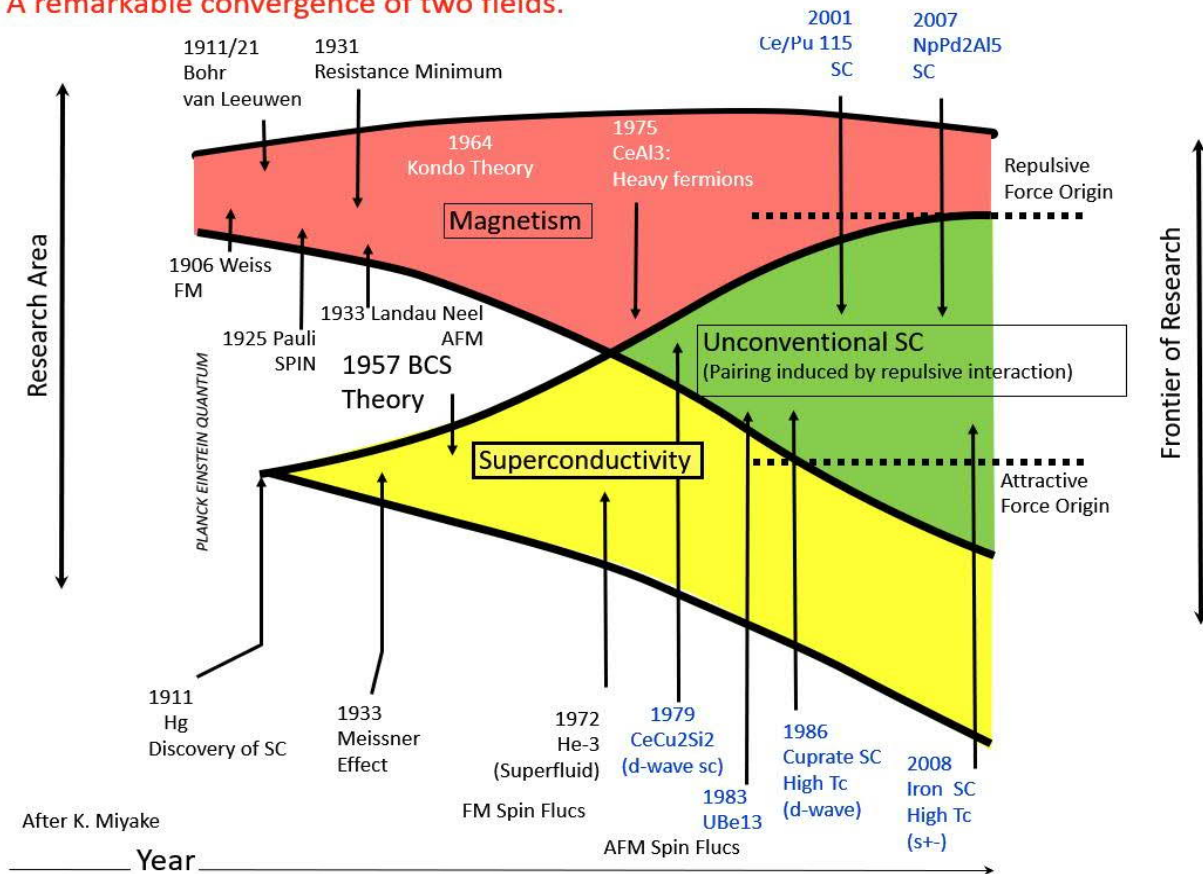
A remarkable convergence of two fields.

1911/21
Bohr
van Leeuwen

1931
Resistance Minimum

2001
Ce/Pu 115
SC

2007
NpPd2Al5
SC

1964
Kondo Theory

1975
CeAl3:
Heavy fermions

Repulsive
Force Origin

Magnetism

Research Area

Frontier of Research

1906 Weiss
FM

1933 Landau Neel
AFM

1925 Pauli
SPIN

PLANCK EINSTEIN QUANTUM

1957 BCS
Theory

Unconventional SC
(Pairing induced by repulsive interaction)

Superconductivity

Attractive
Force Origin

1911
Hg
Discovery of SC

1933
Meissner
Effect

1972
He-3
(Superfluid)

1979
CeCu2Si2
(d-wave sc)

1983
UBe13

1986
Cuprate SC
High Tc
(d-wave)

2008
Iron SC
High Tc
(s+-)

FM Spin Flucs

AFM Spin Flucs

After K. Miyake

Year